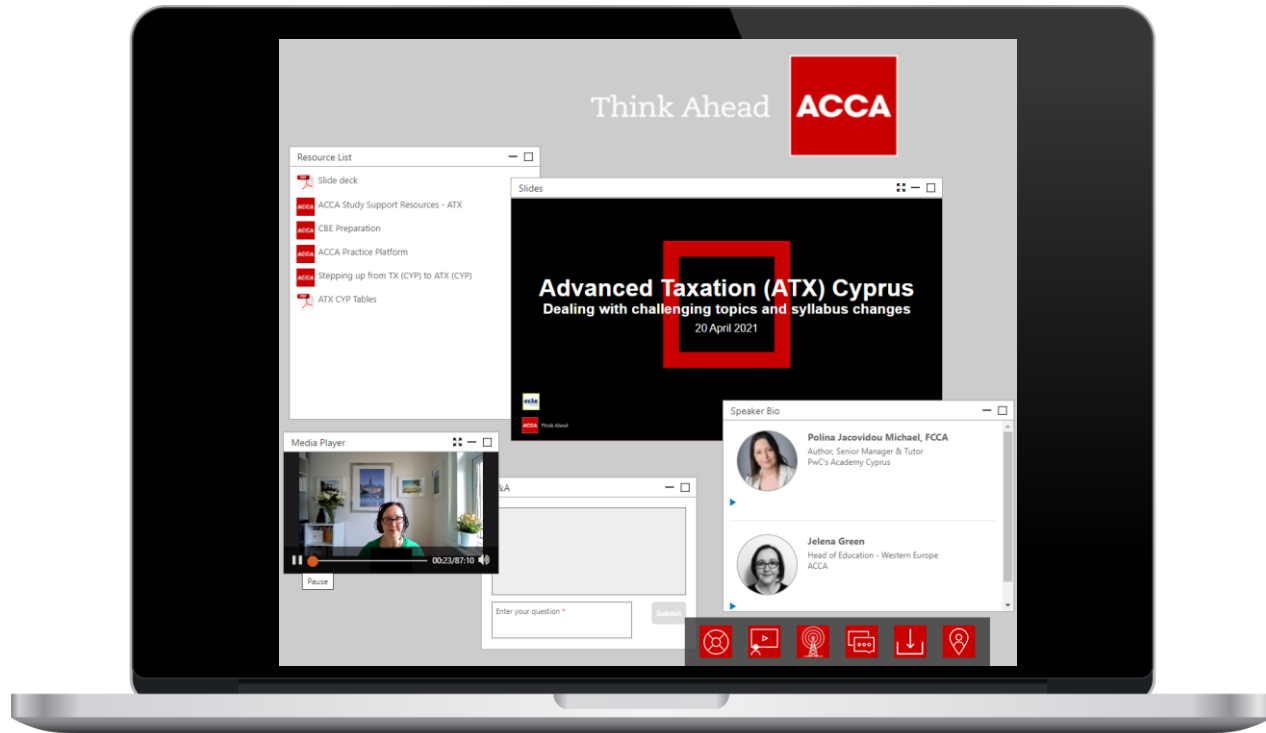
Think Ahead ACCA

Resource List

Slide deck

ACCA Study Support Resources - ATX

CBE Preparation

ACCA Practice Platform

Stepping up from TX (CYP) to ATX (CYP)

ATX CYP Tables

Slides

Advanced Taxation (ATX) Cyprus

Dealing with challenging topics and syllabus changes

20 April 2021

ACCA Think Ahead

Media Player

00:23/87:10

Pause

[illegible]A

Enter your question *

Submit

Speaker Bio

Polina Jacovidou Michael, FCCA

Author, Senior Manager & Tutor

PwC's Academy Cyprus

Jelena Green

Head of Education - Western Europe

ACCA